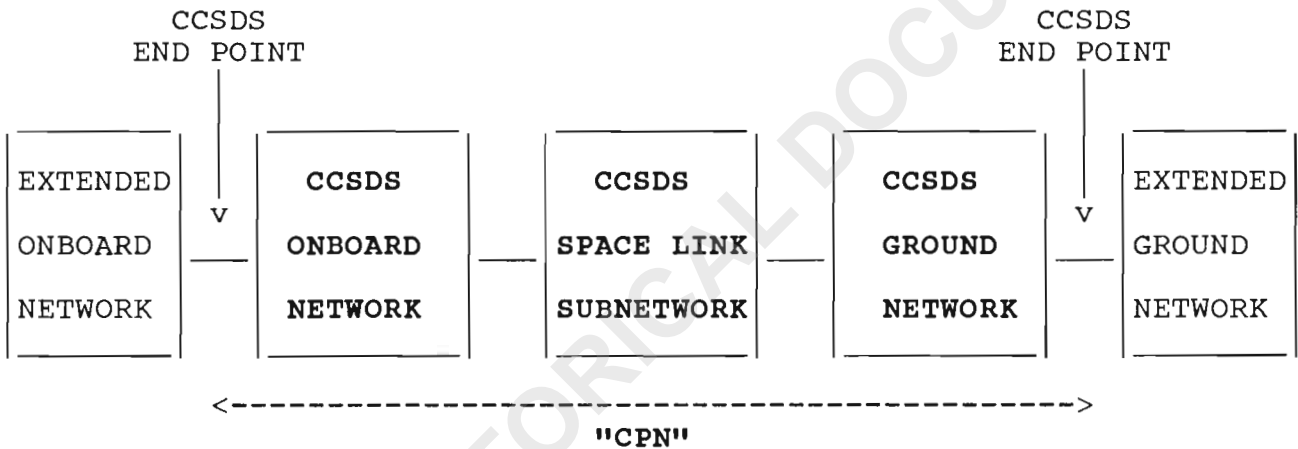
CCSDS
END POINT

CCSDS
END POINT

EXTENDED
ONBOARD
NETWORK

v

CCSDS
ONBOARD
NETWORK

CCSDS
SPACE LINK
SUBNETWORK

CCSDS
GROUND
NETWORK

v

EXTENDED
GROUND
NETWORK

<------------------------------------------->
"CPN"

HISTORICAL DOCUMENT